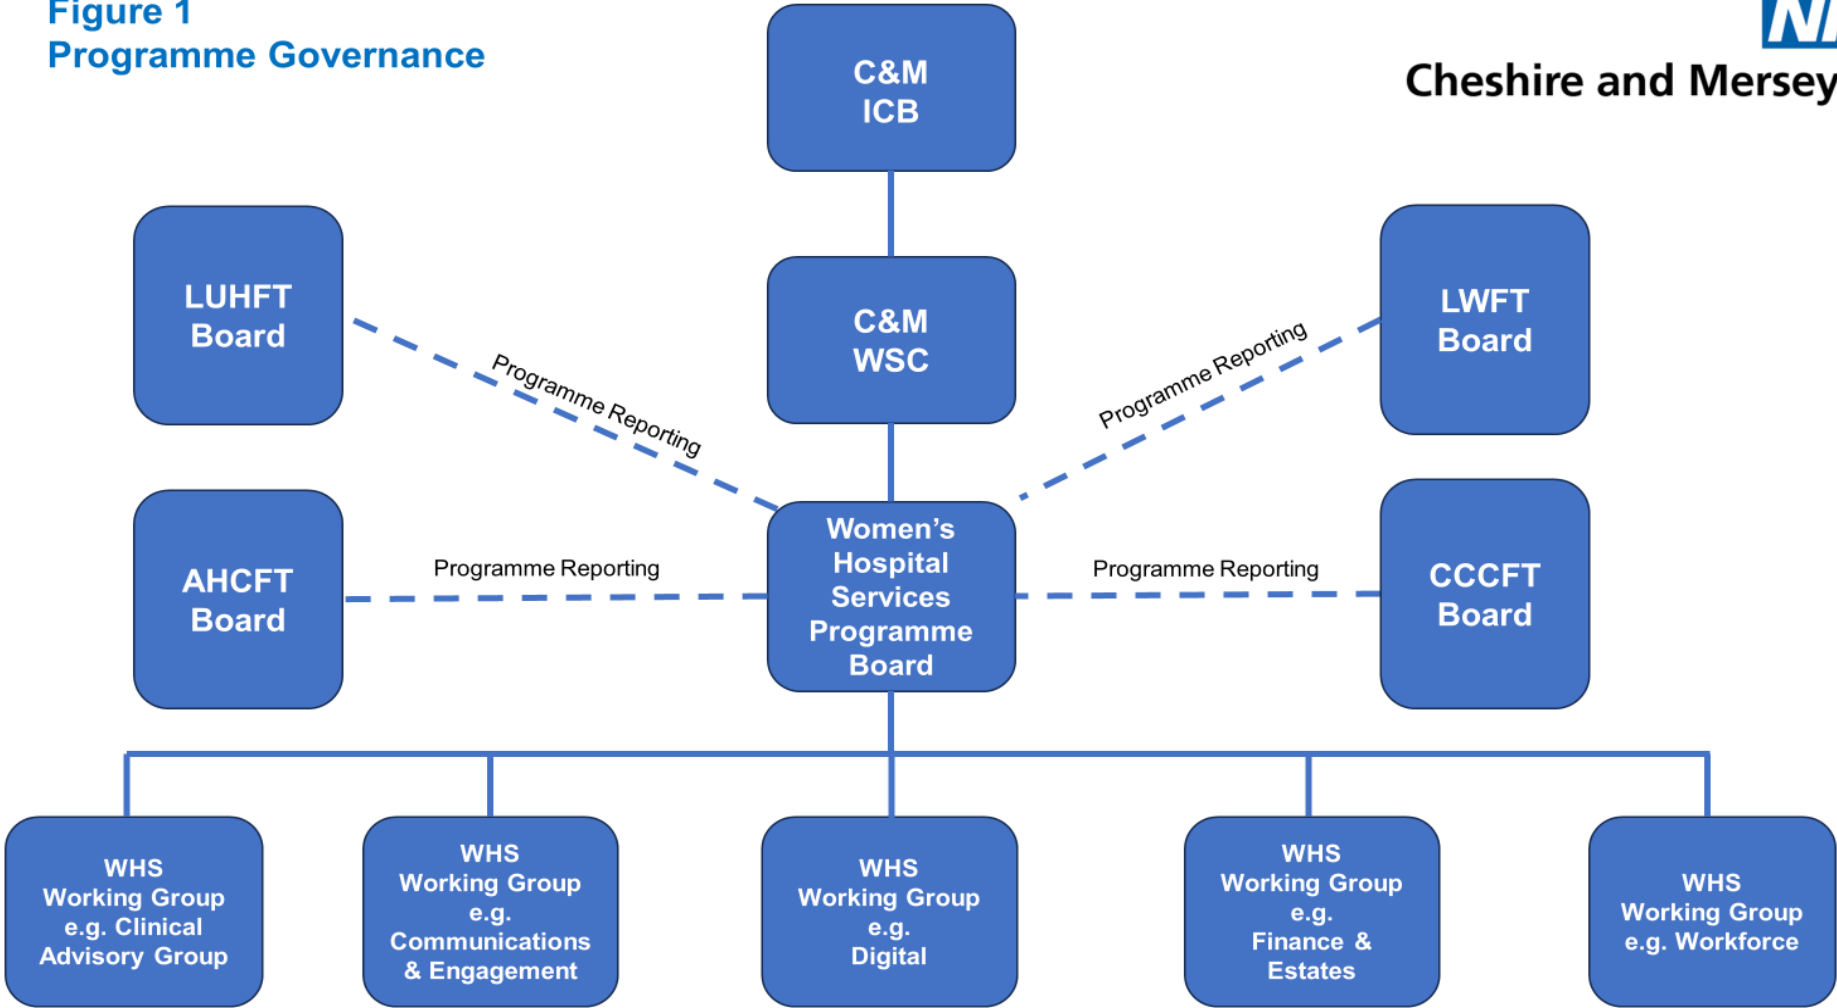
Figure 1
Programme Governance

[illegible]
Cheshire and Mersey

C&M
ICB

LUHFT
Board

C&M
WSC

LWFT
Board

Programme Reporting

Programme Reporting

AHCFT
Board

Programme Reporting

Women's
Hospital
Services
Programme
Board

Programme Reporting

CCCFT
Board

WHS
Working Group
e.g. Clinical
Advisory Group

WHS
Working Group
e.g.
Communications
& Engagement

WHS
Working Group
e.g.
Digital

WHS
Working Group
e.g.
Finance &
Estates

WHS
Working Group
e.g. Workforce